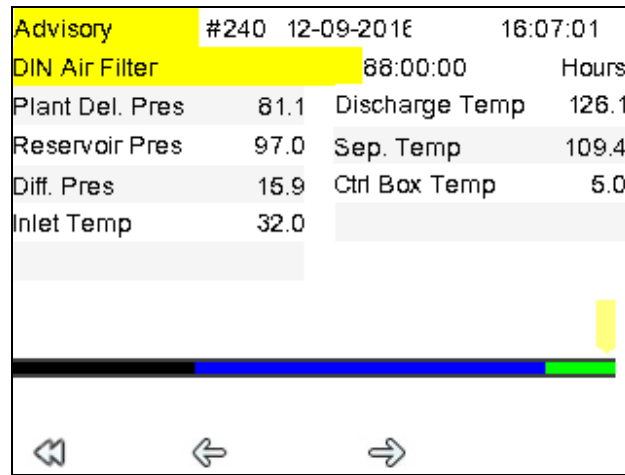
Advisory #240 12-09-2016 16:07:01

DIN Air Filter 88:00:00 Hours

| Plant Del. Pres | 81.1 | Discharge Temp | 126.1 |
|---|---|---|---|
| Reservoir Pres | 97.0 | Sep. Temp | 109.4 |
| Diff. Pres | 15.9 | Ctrl Box Temp | 5.0 |
| Inlet Temp | 32.0 | | |